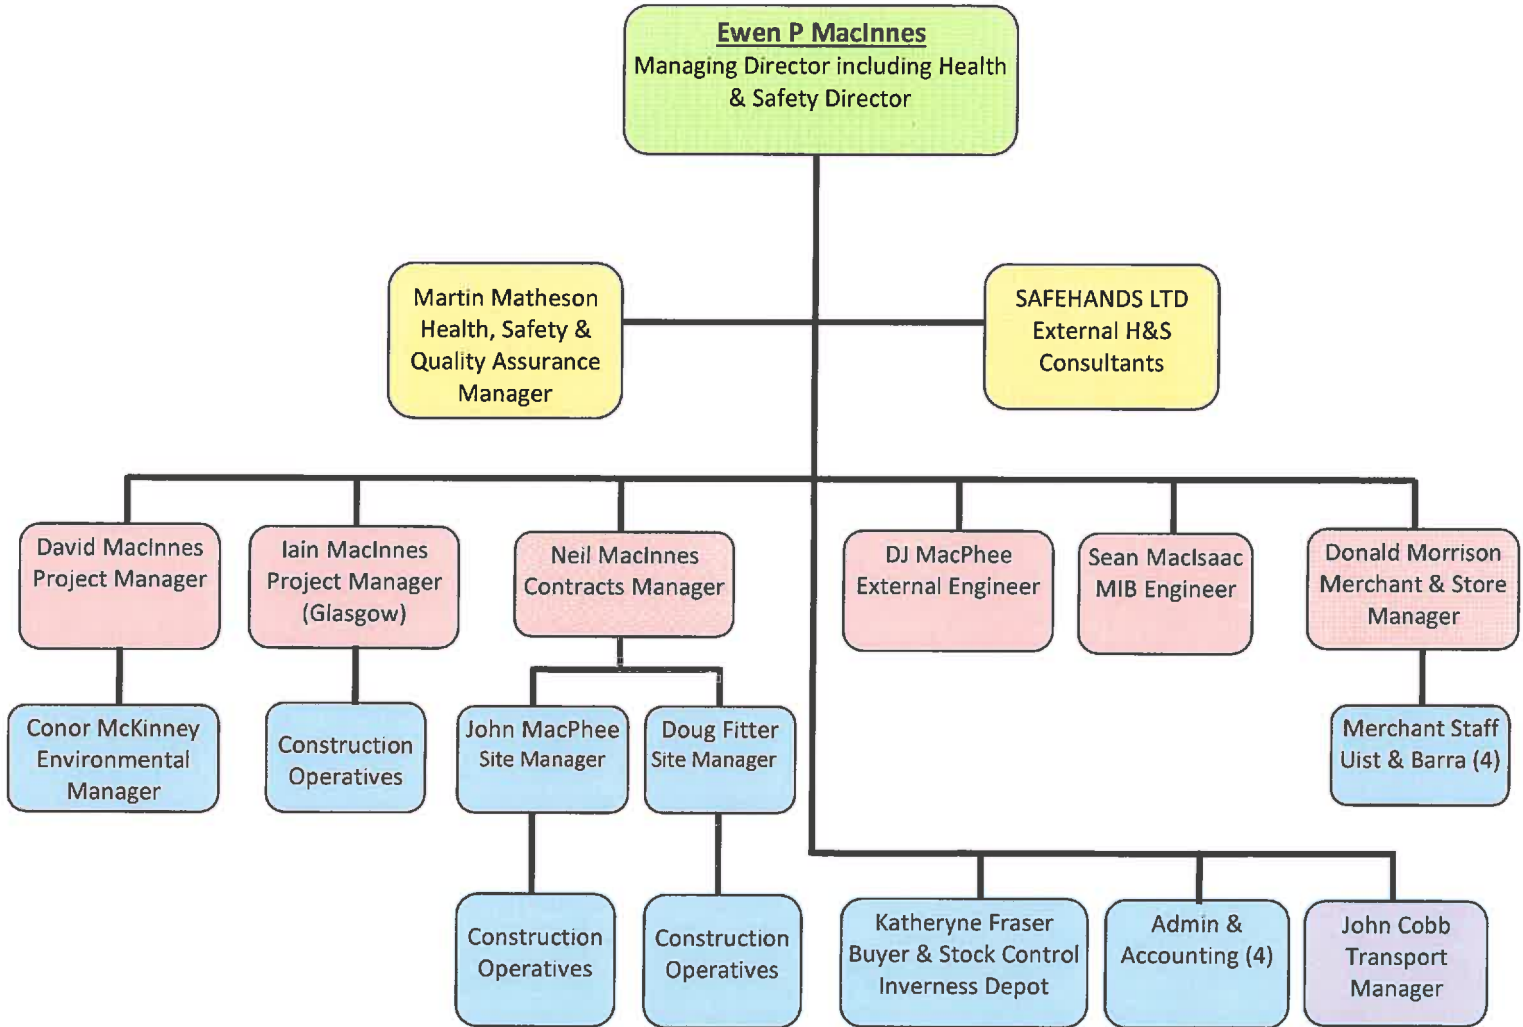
Ewen P MacInnes
Managing Director including Health & Safety Director

Martin Matheson
Health, Safety & Quality Assurance Manager

SAFEHANDS LTD
External H&S Consultants

David MacInnes
Project Manager

Iain MacInnes
Project Manager (Glasgow)

Neil MacInnes
Contracts Manager

DJ MacPhee
External Engineer

Sean MacIsaac
MIB Engineer

Donald Morrison
Merchant & Store Manager

Conor McKinney
Environmental Manager

Construction Operatives

John MacPhee
Site Manager

Doug Fitter
Site Manager

Merchant Staff
Uist & Barra (4)

Construction Operatives

Construction Operatives

Katheryne Fraser
Buyer & Stock Control Inverness Depot

Admin & Accounting (4)

John Cobb
Transport Manager